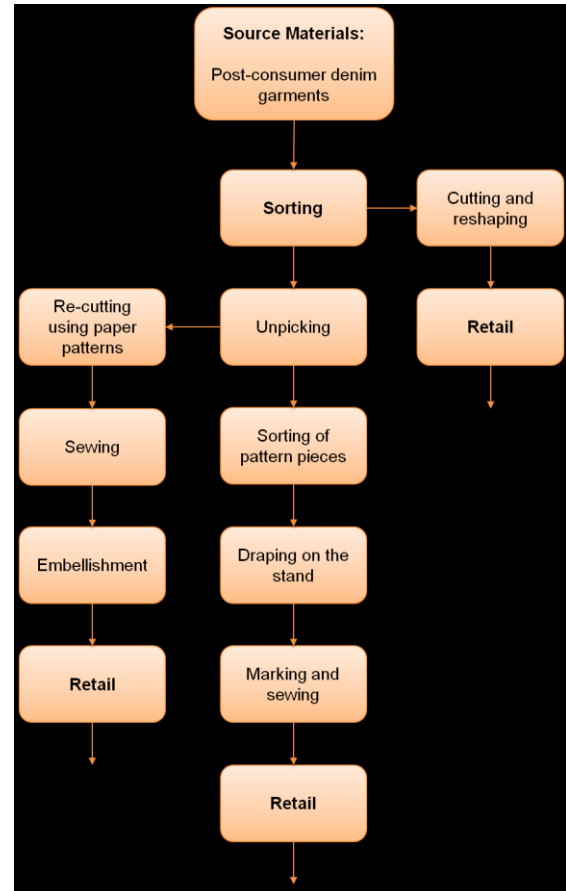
Source Materials:

Post-consumer denim garments

Sorting

Cutting and reshaping

Retail

Unpicking

Re-cutting using paper patterns

Sewing

Embellishment

Retail

Sorting of pattern pieces

Draping on the stand

Marking and sewing

Retail